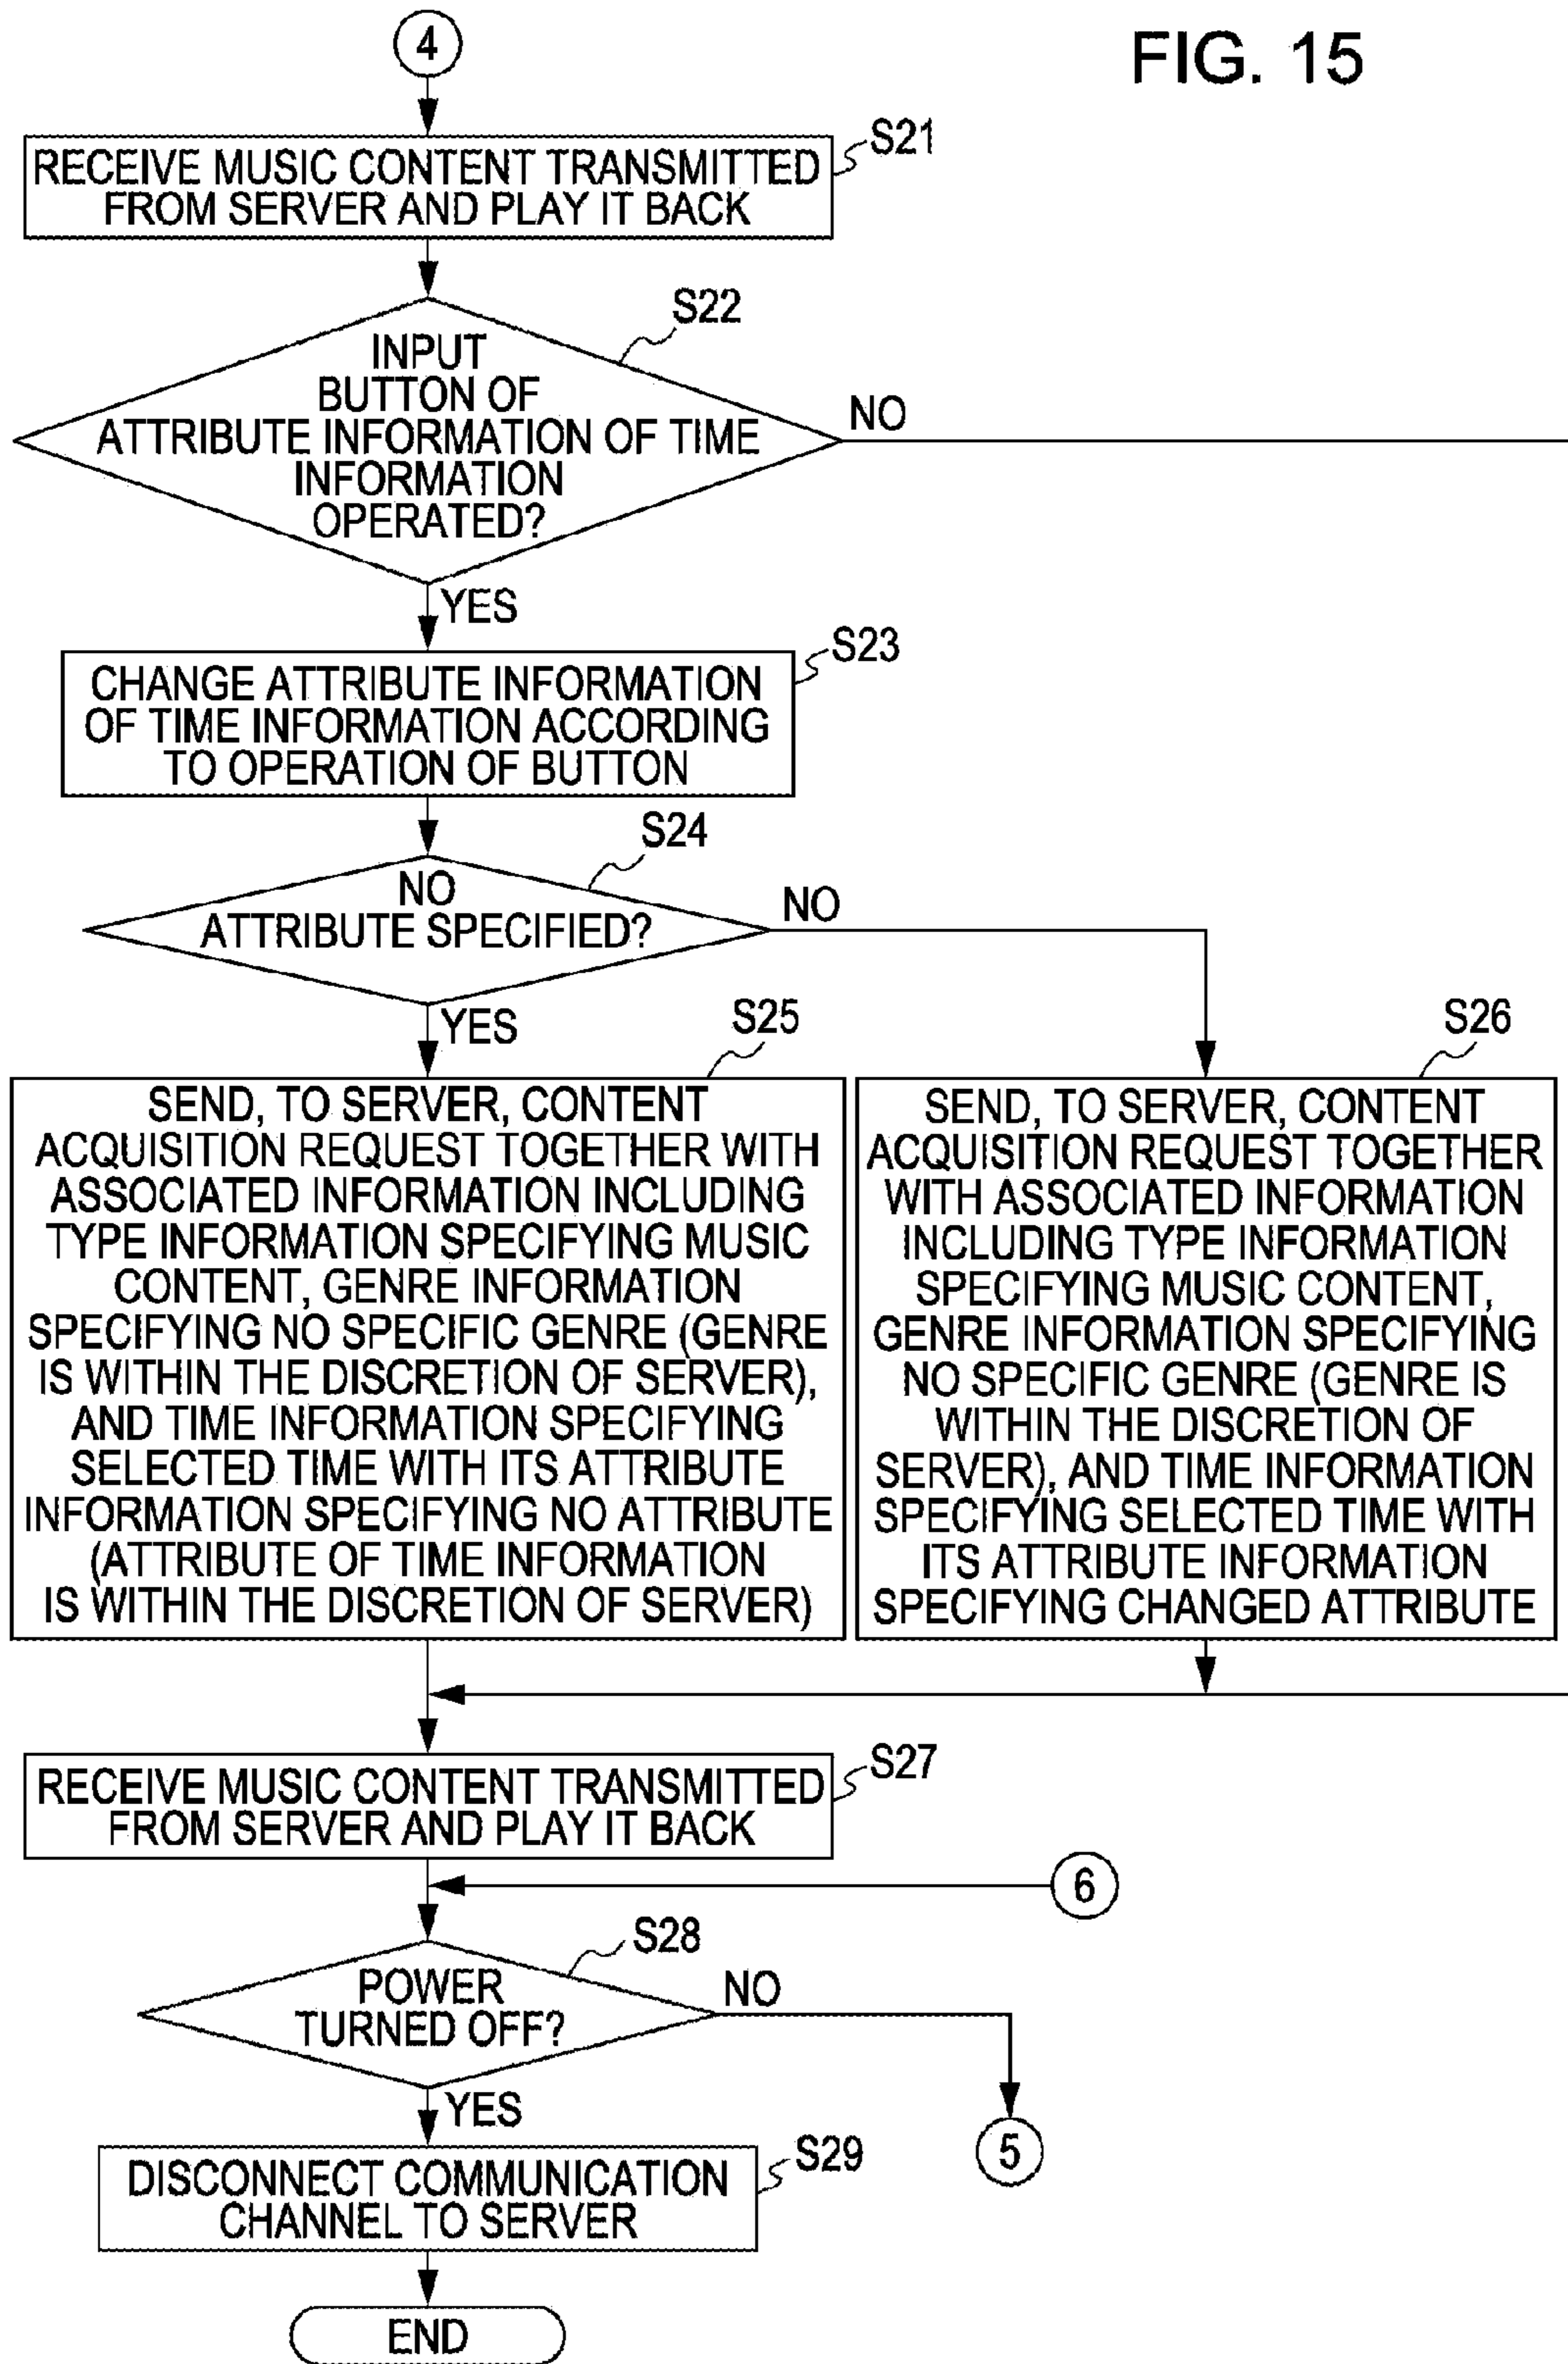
4

FIG. 15

RECEIVE MUSIC CONTENT TRANSMITTED FROM SERVER AND PLAY IT BACK
S21

S22
INPUT BUTTON OF ATTRIBUTE INFORMATION OF TIME INFORMATION OPERATED?
NO
YES

CHANGE ATTRIBUTE INFORMATION OF TIME INFORMATION ACCORDING TO OPERATION OF BUTTON
S23

S24
NO ATTRIBUTE SPECIFIED?
NO
YES

S25
SEND, TO SERVER, CONTENT ACQUISITION REQUEST TOGETHER WITH ASSOCIATED INFORMATION INCLUDING TYPE INFORMATION SPECIFYING MUSIC CONTENT, GENRE INFORMATION SPECIFYING NO SPECIFIC GENRE (GENRE IS WITHIN THE DISCRETION OF SERVER), AND TIME INFORMATION SPECIFYING SELECTED TIME WITH ITS ATTRIBUTE INFORMATION SPECIFYING NO ATTRIBUTE (ATTRIBUTE OF TIME INFORMATION IS WITHIN THE DISCRETION OF SERVER)

S26
SEND, TO SERVER, CONTENT ACQUISITION REQUEST TOGETHER WITH ASSOCIATED INFORMATION INCLUDING TYPE INFORMATION SPECIFYING MUSIC CONTENT, GENRE INFORMATION SPECIFYING NO SPECIFIC GENRE (GENRE IS WITHIN THE DISCRETION OF SERVER), AND TIME INFORMATION SPECIFYING SELECTED TIME WITH ITS ATTRIBUTE INFORMATION SPECIFYING CHANGED ATTRIBUTE

RECEIVE MUSIC CONTENT TRANSMITTED FROM SERVER AND PLAY IT BACK
S27

6

S28
POWER TURNED OFF?
NO
YES

DISCONNECT COMMUNICATION CHANNEL TO SERVER
S29

5

END